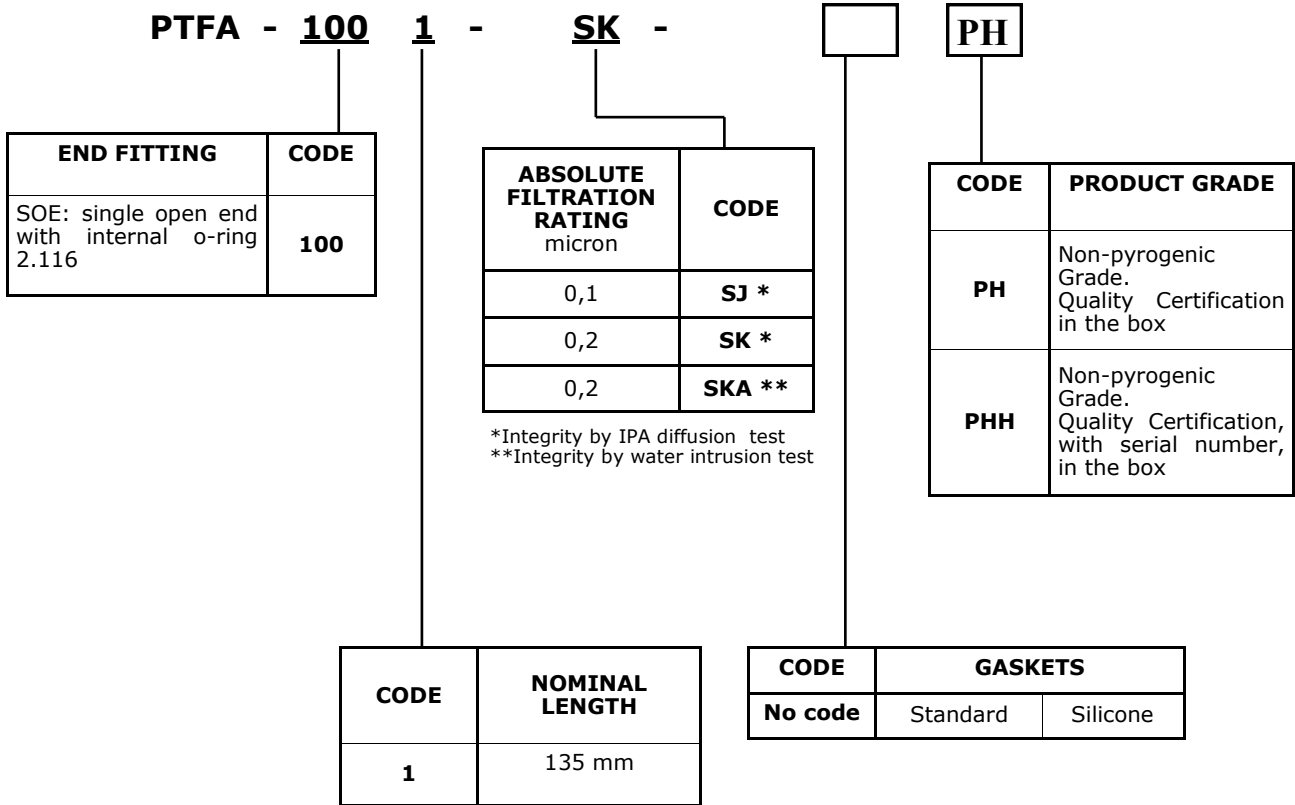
PTFA - 100 1 - SK - PH

| END FITTING | CODE |
|---|---|
| SOE: single open end with internal o-ring 2.116 | 100 |

| ABSOLUTE FILTRATION RATING micron | CODE |
|---|---|
| 0,1 | SJ * |
| 0,2 | SK * |
| 0,2 | SKA ** |

*Integrity by IPA diffusion test
**Integrity by water intrusion test

| CODE | PRODUCT GRADE |
|---|---|
| PH | Non-pyrogenic Grade. Quality Certification in the box |
| PHH | Non-pyrogenic Grade. Quality Certification, with serial number, in the box |

| CODE | NOMINAL LENGTH |
|---|---|
| 1 | 135 mm |

| CODE | GASKETS | |
|---|---|---|
| No code | Standard | Silicone |